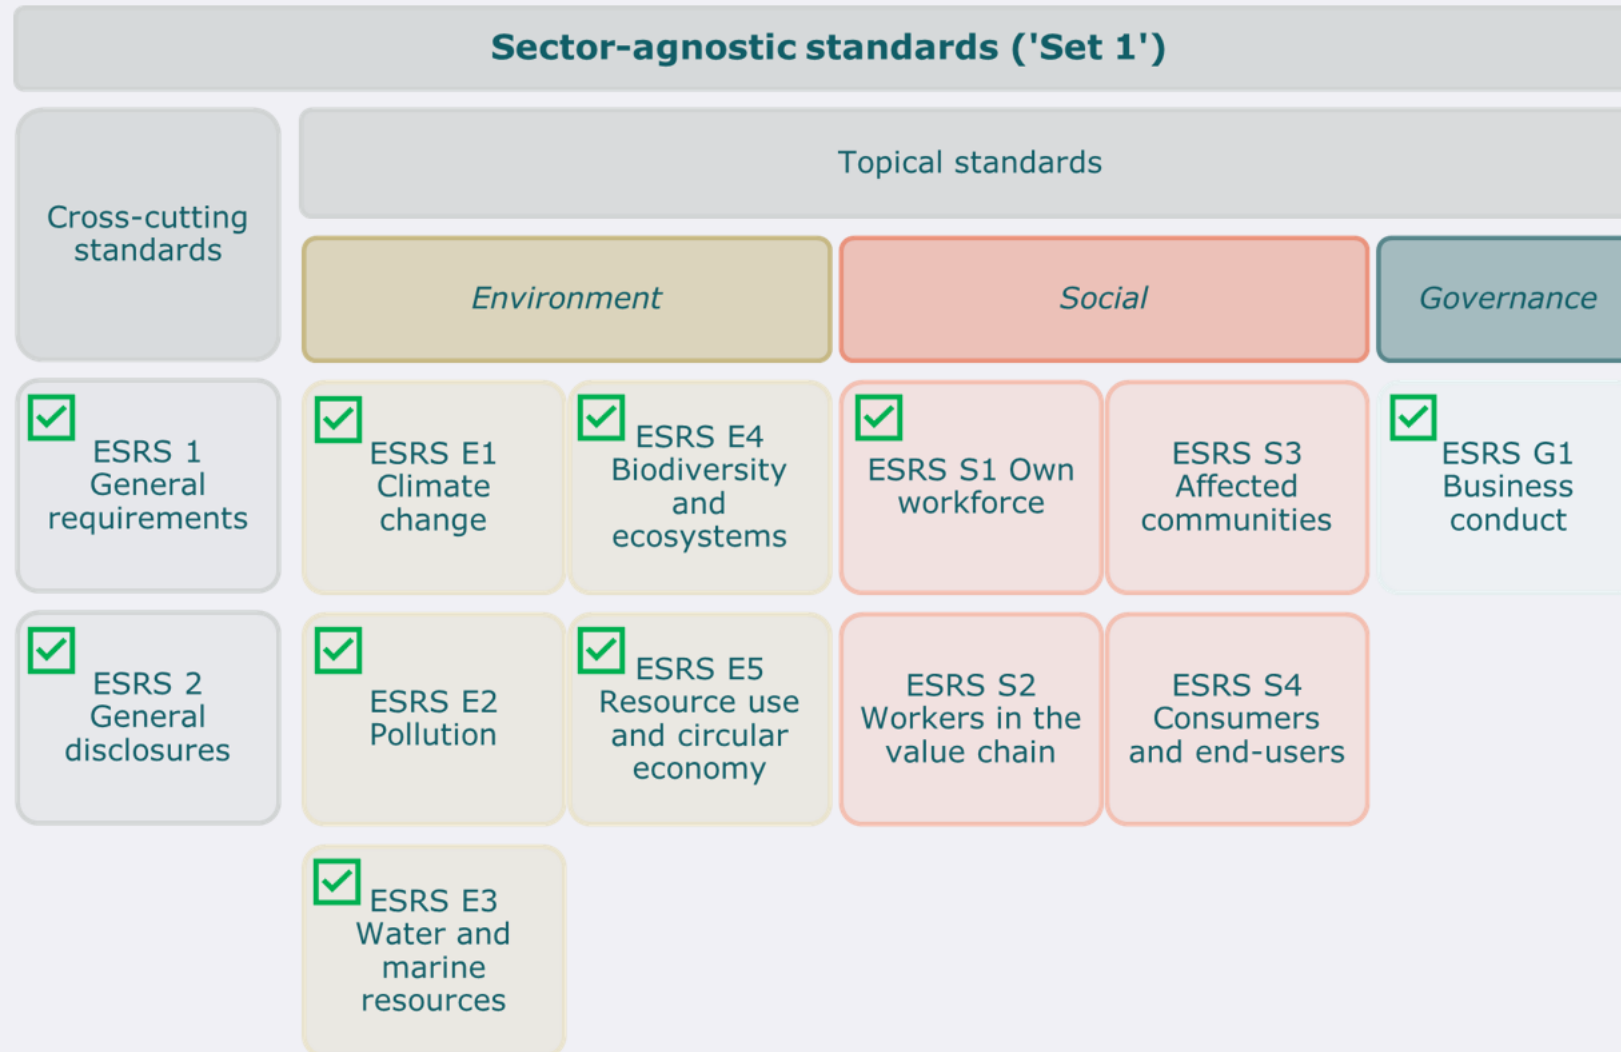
Sector-agnostic standards ('Set 1')

Cross-cutting standards

Topical standards

Environment

Social

Governance

ESRS 1 General requirements

ESRS E1 Climate change

ESRS E4 Biodiversity and ecosystems

ESRS S1 Own workforce

ESRS S3 Affected communities

ESRS G1 Business conduct

ESRS 2 General disclosures

ESRS E2 Pollution

ESRS E5 Resource use and circular economy

ESRS S2 Workers in the value chain

ESRS S4 Consumers and end-users

ESRS E3 Water and marine resources